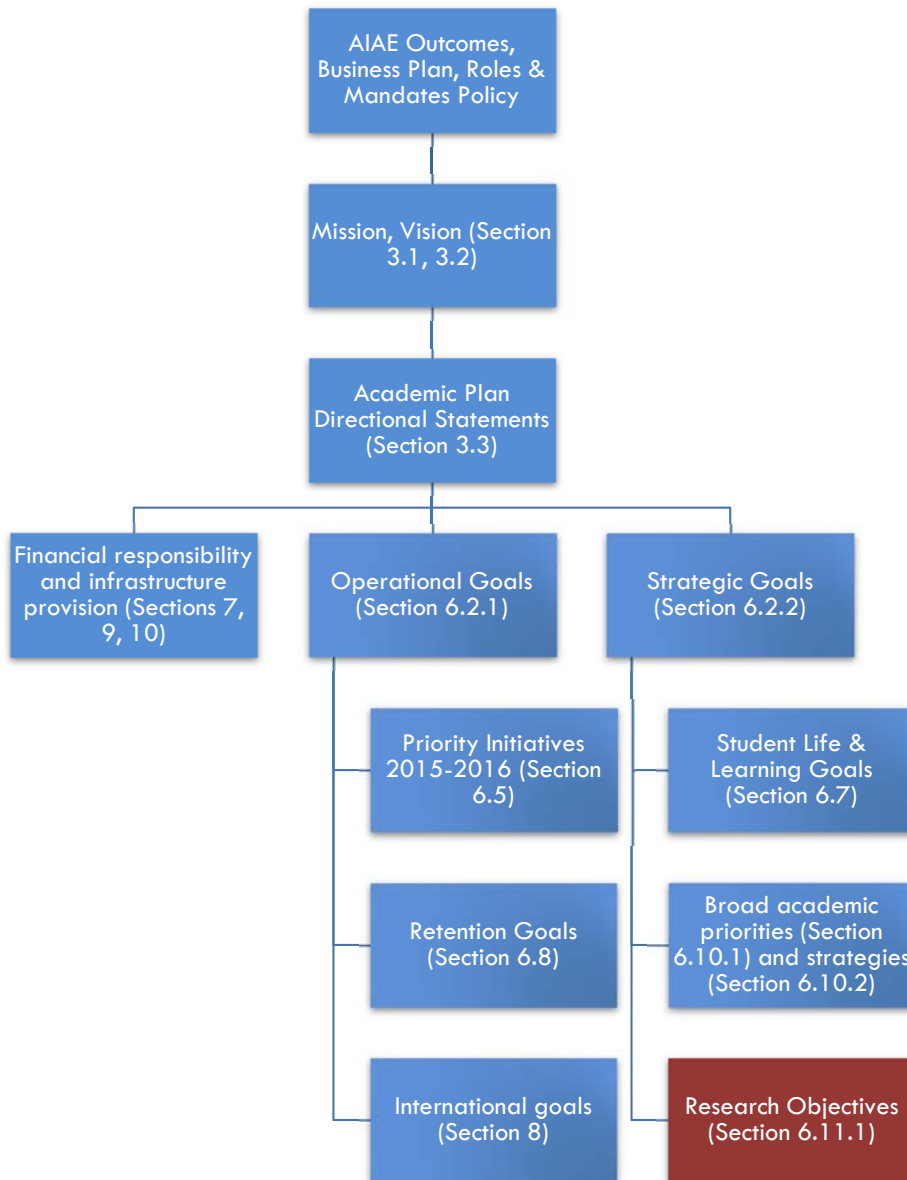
AIAE Outcomes, Business Plan, Roles & Mandates Policy

Mission, Vision (Section 3.1, 3.2)

Academic Plan Directional Statements (Section 3.3)

Financial responsibility and infrastructure provision (Sections 7, 9, 10)

Operational Goals (Section 6.2.1)

Strategic Goals (Section 6.2.2)

Priority Initiatives 2015-2016 (Section 6.5)

Retention Goals (Section 6.8)

International goals (Section 8)

Student Life & Learning Goals (Section 6.7)

Broad academic priorities (Section 6.10.1) and strategies (Section 6.10.2)

Research Objectives (Section 6.11.1)